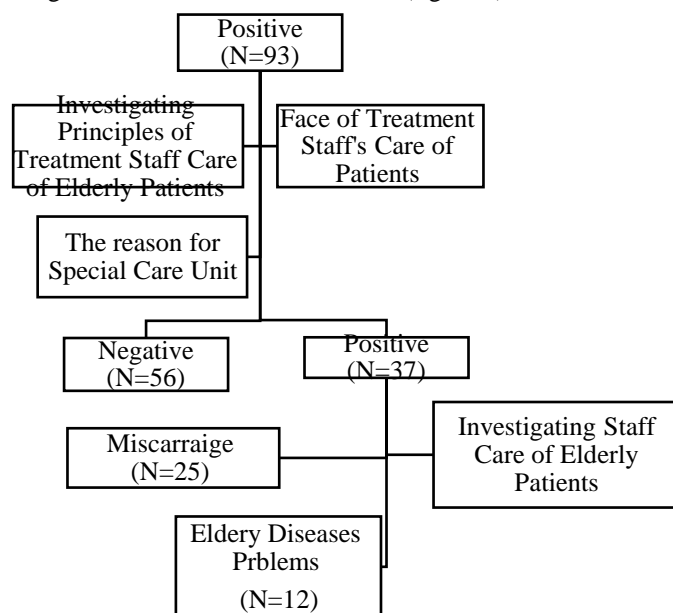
(Figure 1)

Positive
(N=93)

Investigating Principles of Treatment Staff Care of Elderly Patients

Face of Treatment Staff's Care of Patients

The reason for Special Care Unit

Negative
(N=56)

Positive
(N=37)

Miscarraige
(N=25)

Investigating Staff Care of Elderly Patients

Eldery Diseases Prblems
(N=12)